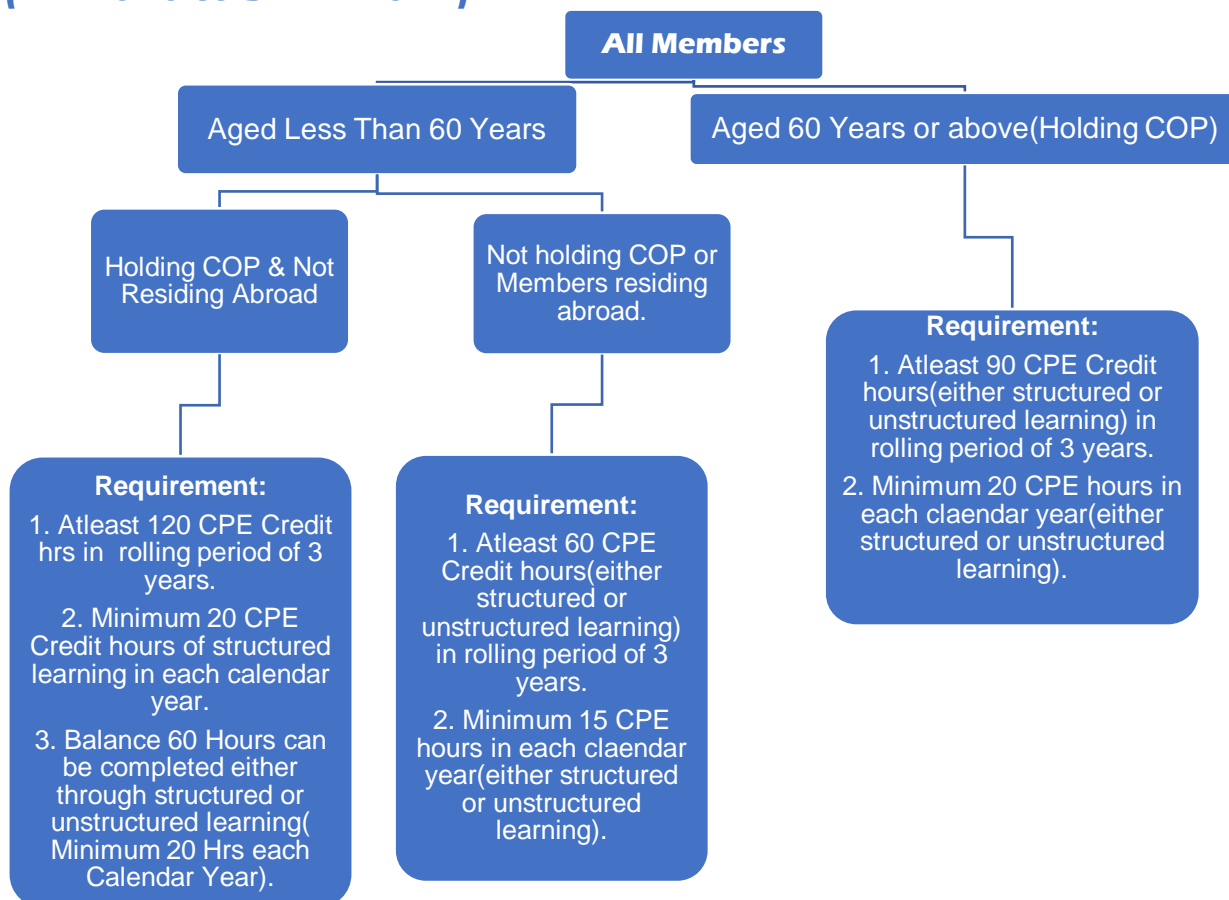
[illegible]

All Members

Aged Less Than 60 Years

Aged 60 Years or above(Holding COP)

Holding COP & Not Residing Abroad

Not holding COP or Members residing abroad.

Requirement:
1. Atleast 90 CPE Credit hours(either structured or unstructured learning) in rolling period of 3 years.
2. Minimum 20 CPE hours in each claendar year(either structured or unstructured learning).

Requirement:
1. Atleast 120 CPE Credit hrs in rolling period of 3 years.
2. Minimum 20 CPE Credit hours of structured learning in each calendar year.
3. Balance 60 Hours can be completed either through structured or unstructured learning( Minimum 20 Hrs each Calendar Year).

Requirement:
1. Atleast 60 CPE Credit hours(either structured or unstructured learning) in rolling period of 3 years.
2. Minimum 15 CPE hours in each claendar year(either structured or unstructured learning).